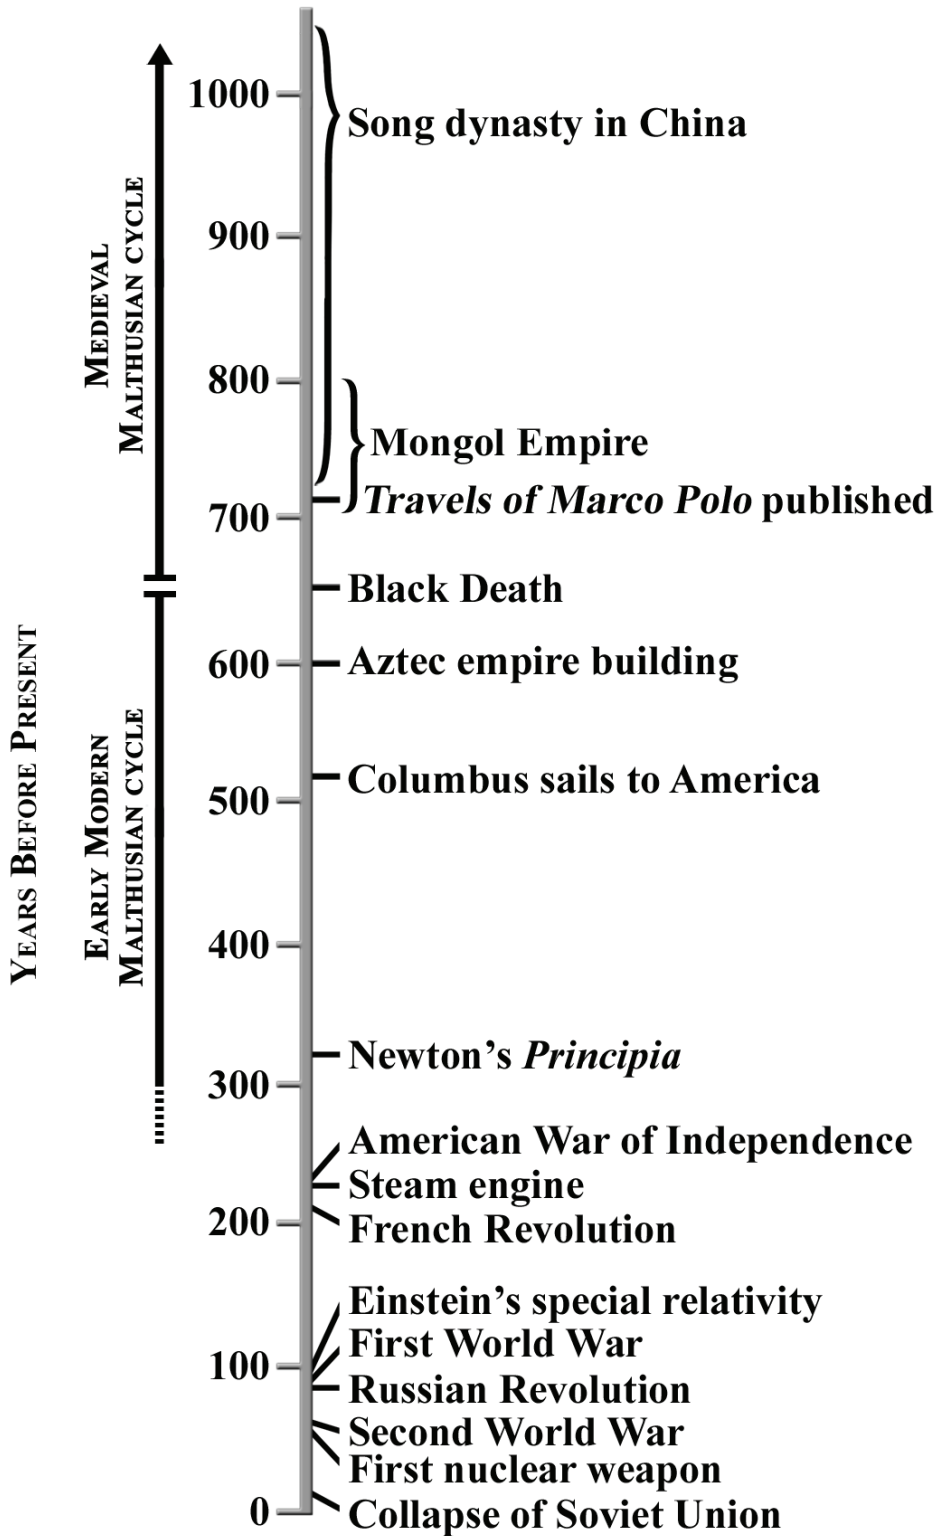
Years Before Present

Medieval Malthusian cycle

Early Modern Malthusian cycle

1000
900
800
700
600
500
400
300
200
100
0

Song dynasty in China
Mongol Empire
*Travels of Marco Polo* published
Black Death
Aztec empire building
Columbus sails to America
Newton's *Principia*
American War of Independence
Steam engine
French Revolution
Einstein's special relativity
First World War
Russian Revolution
Second World War
First nuclear weapon
Collapse of Soviet Union